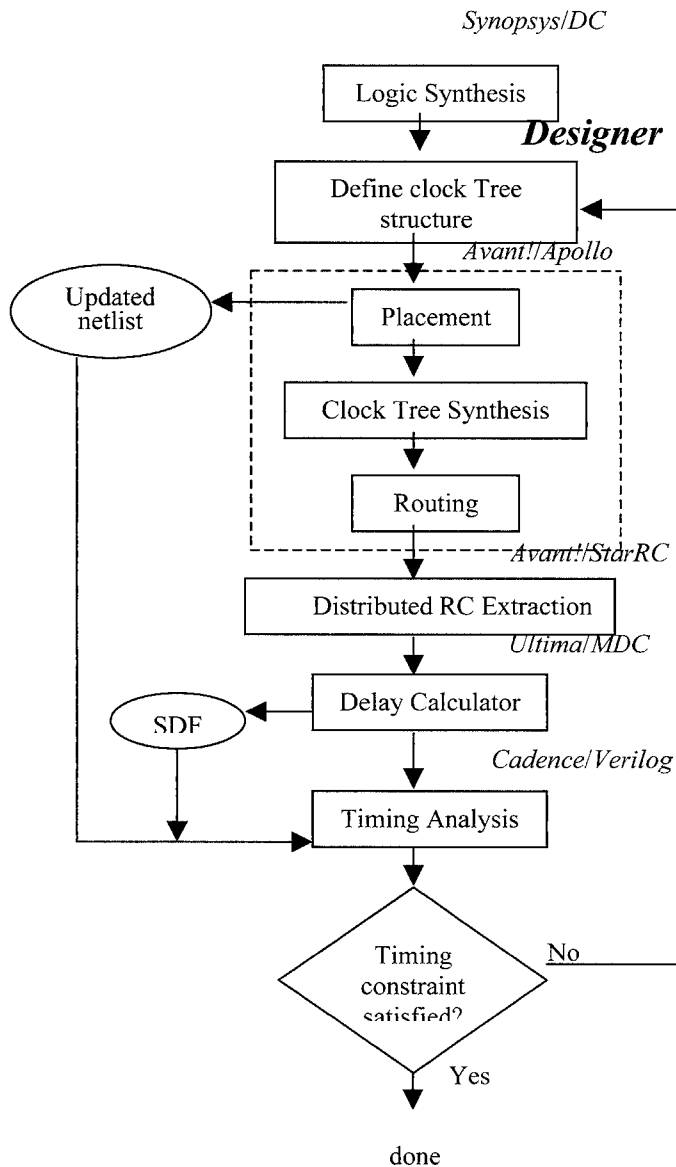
Synopsys/DC

Logic Synthesis

Designer

Define clock Tree structure

Avant!/Apollo

Updated netlist

Placement

Clock Tree Synthesis

Routing

Avant!/StarRC

Distributed RC Extraction

Ultima/MDC

SDF

Delay Calculator

Cadence/Verilog

Timing Analysis

Timing constraint satisfied?

No

Yes

done